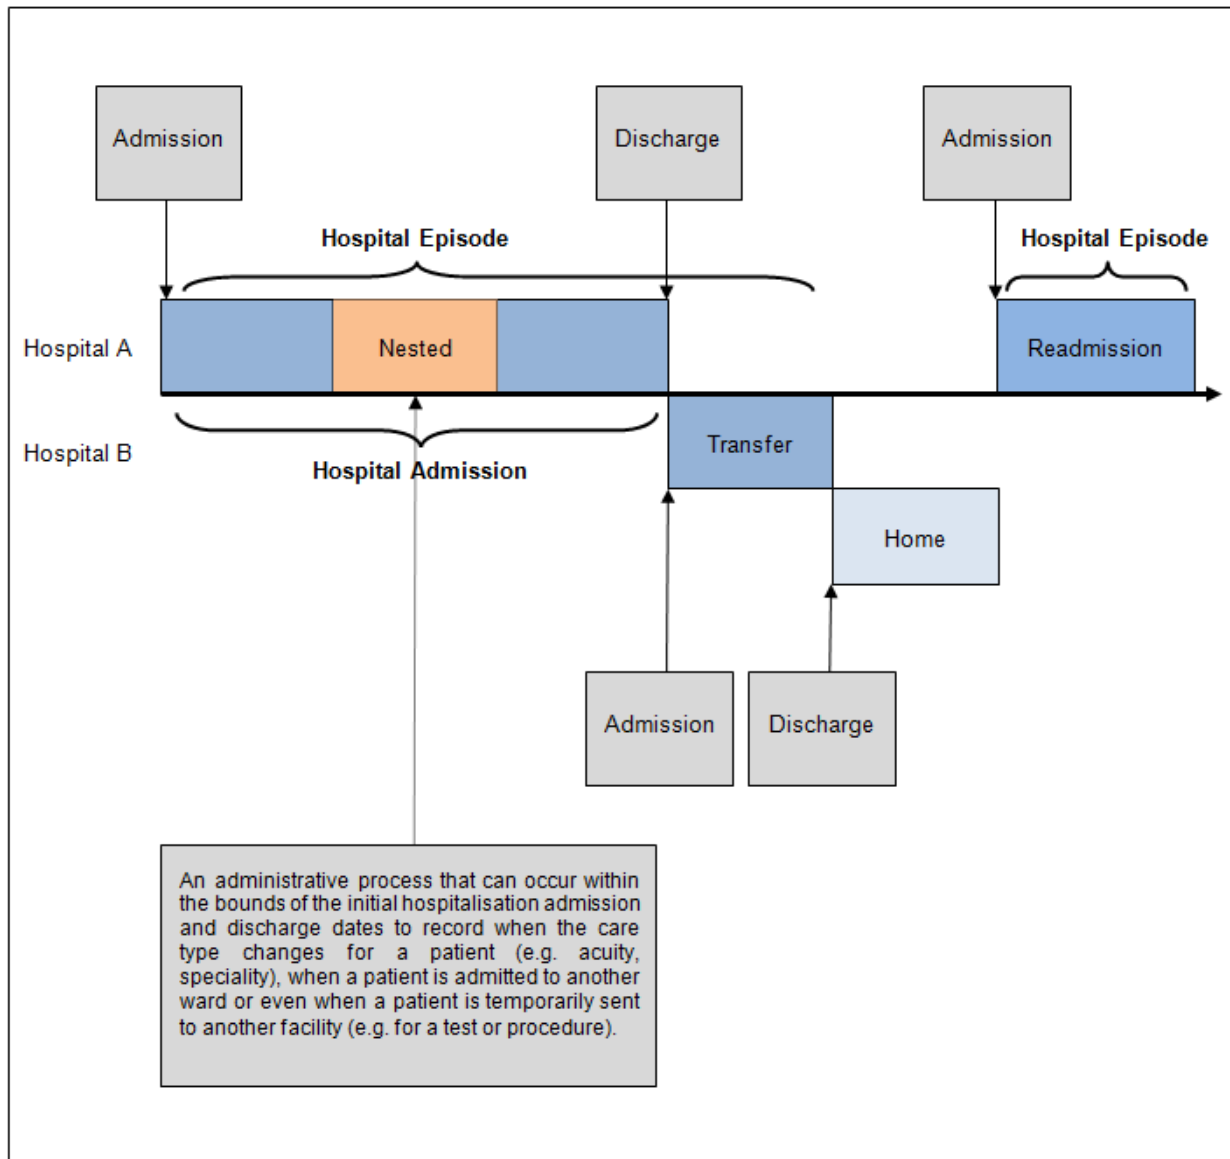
Admission

Discharge

Admission

Hospital Episode

Hospital Episode

Hospital A

Nested

Readmission

Hospital B

Transfer

Hospital Admission

Home

Admission

Discharge

An administrative process that can occur within the bounds of the initial hospitalisation admission and discharge dates to record when the care type changes for a patient (e.g. acuity, speciality), when a patient is admitted to another ward or even when a patient is temporarily sent to another facility (e.g. for a test or procedure).